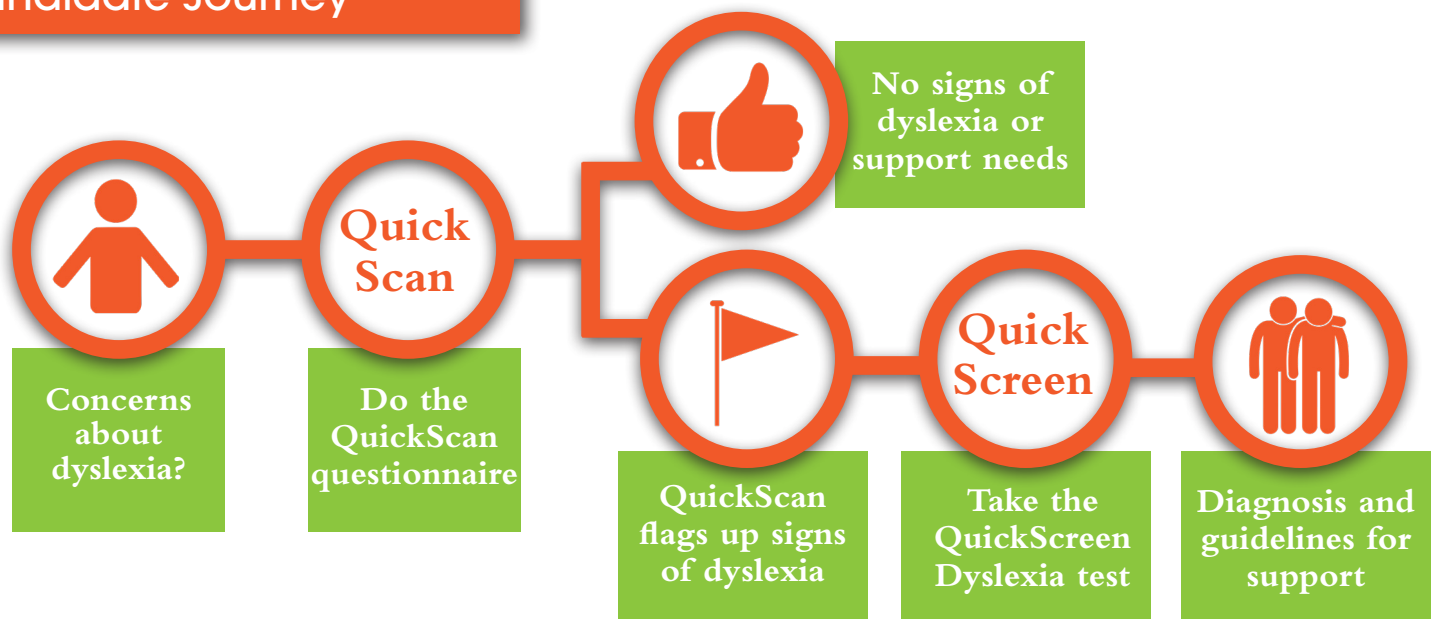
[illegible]ndidate Journey

Concerns about dyslexia?

Quick Scan

Do the QuickScan questionnaire

No signs of dyslexia or support needs

QuickScan flags up signs of dyslexia

Quick Screen

Take the QuickScreen Dyslexia test

Diagnosis and guidelines for support